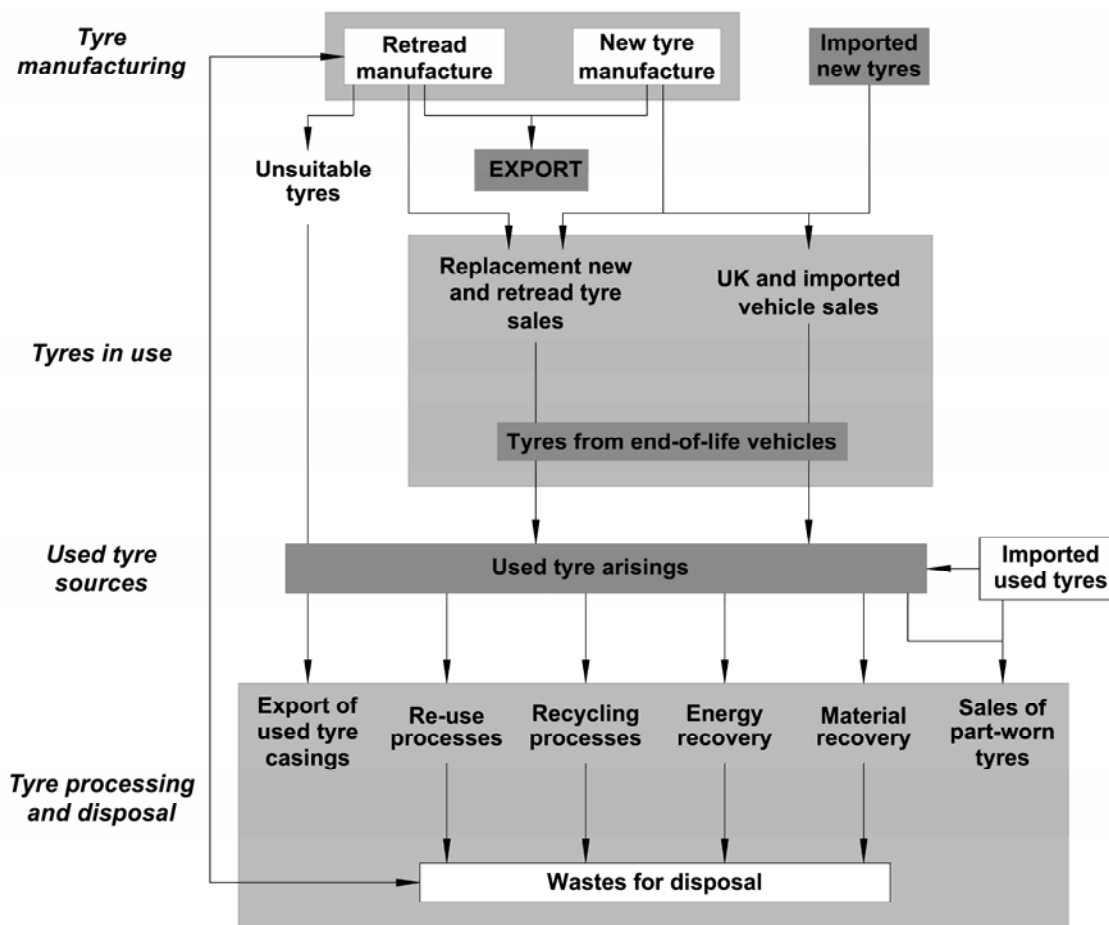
Tyre manufacturing

Retread manufacture

New tyre manufacture

Imported new tyres

Unsuitable tyres

EXPORT

Replacement new and retread tyre sales

UK and imported vehicle sales

Tyres in use

Tyres from end-of-life vehicles

Used tyre sources

Used tyre arisings

Imported used tyres

Export of used tyre casings

Re-use processes

Recycling processes

Energy recovery

Material recovery

Sales of part-worn tyres

Tyre processing and disposal

Wastes for disposal